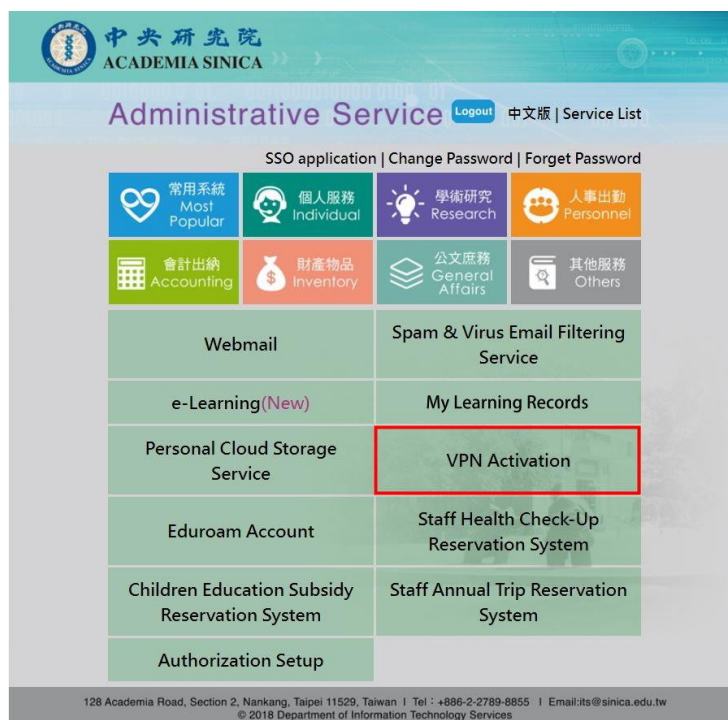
中央研究院
ACADEMIA SINICA

Administrative Service Logout 中文版 | Service List

SSO application | Change Password | Forget Password

常用系統 Most Popular
個人服務 Individual
學術研究 Research
人事出勤 Personnel
會計出納 Accounting
財產物品 Inventory
公文庶務 General Affairs
其他服務 Others

| Webmail | Spam & Virus Email Filtering Service |
|---|---|
| e-Learning(New) | My Learning Records |
| Personal Cloud Storage Service | VPN Activation |
| Eduroam Account | Staff Health Check-Up Reservation System |
| Children Education Subsidy Reservation System | Staff Annual Trip Reservation System |
| Authorization Setup | |

128 Academia Road, Section 2, Nankang, Taipei 11529, Taiwan | Tel：+886-2-2789-8855 | Email:its@sinica.edu.tw
© 2018 Department of Information Technology Services